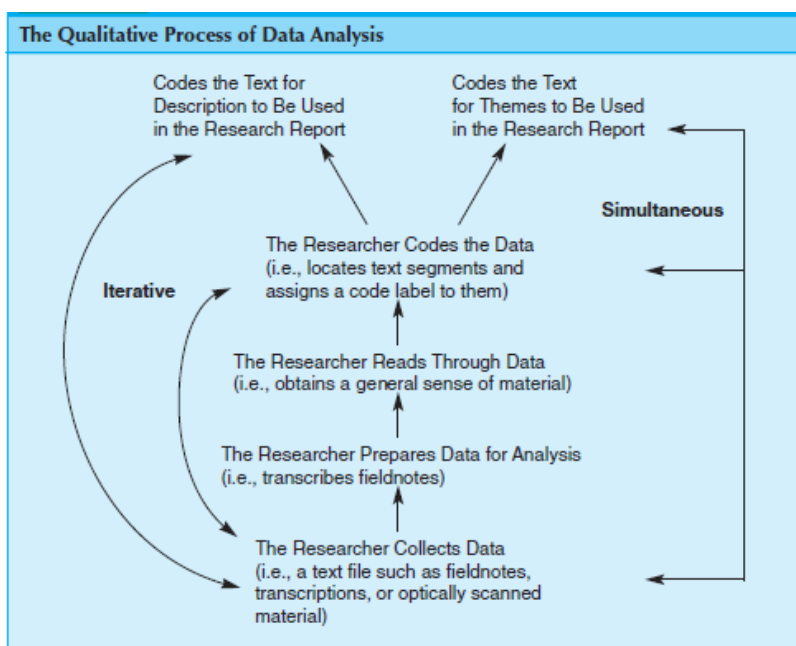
The Qualitative Process of Data Analysis

Codes the Text for Description to Be Used in the Research Report

Codes the Text for Themes to Be Used in the Research Report

Simultaneous

Iterative

The Researcher Codes the Data (i.e., locates text segments and assigns a code label to them)

The Researcher Reads Through Data (i.e., obtains a general sense of material)

The Researcher Prepares Data for Analysis (i.e., transcribes fieldnotes)

The Researcher Collects Data (i.e., a text file such as fieldnotes, transcriptions, or optically scanned material)